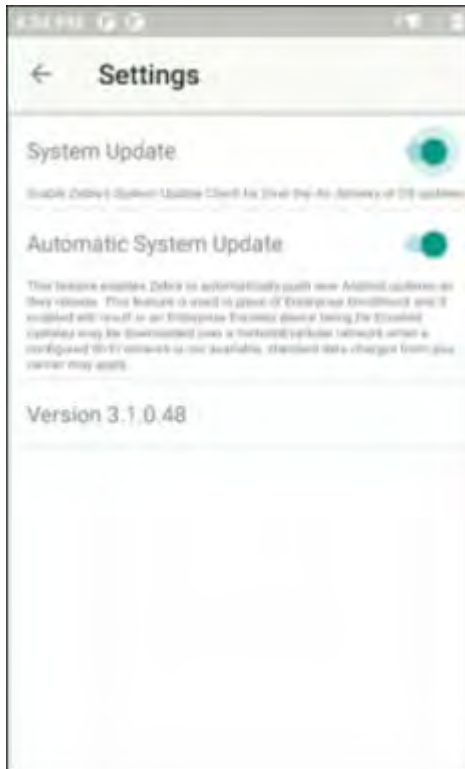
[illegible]

Settings

System Update

Enable Zebra's System Update Client for Over the Air delivery of OS updates

Automatic System Update

This feature enables Zebra to automatically push new Android updates as they release. This feature is used in place of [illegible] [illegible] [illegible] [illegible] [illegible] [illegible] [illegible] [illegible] updates may be downloaded over a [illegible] network when a configured Wi-Fi network is not available, standard data charges from your carrier may apply.

Version 3.1.0.48